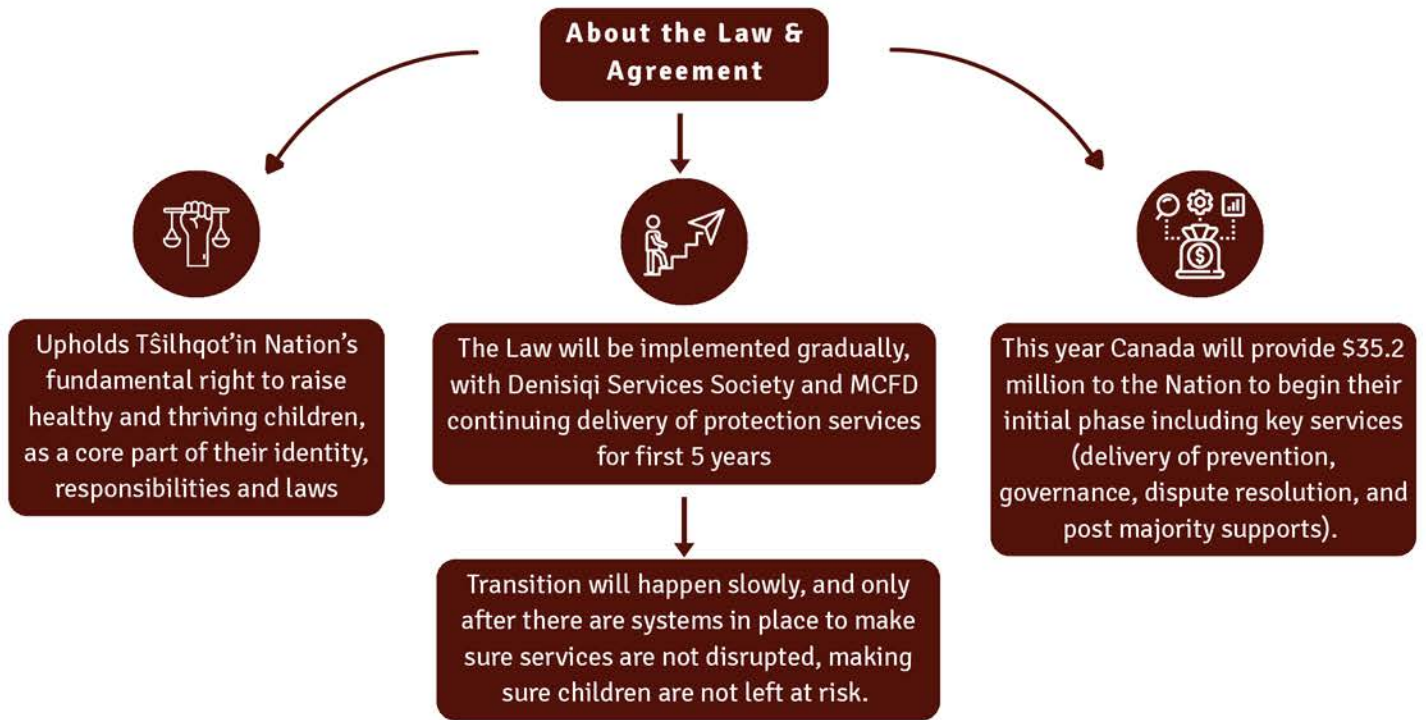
About the Law & Agreement

Upholds Tŝilhqot'in Nation's fundamental right to raise healthy and thriving children, as a core part of their identity, responsibilities and laws

The Law will be implemented gradually, with Denisiqi Services Society and MCFD continuing delivery of protection services for first 5 years

Transition will happen slowly, and only after there are systems in place to make sure services are not disrupted, making sure children are not left at risk.

This year Canada will provide $35.2 million to the Nation to begin their initial phase including key services (delivery of prevention, governance, dispute resolution, and post majority supports).